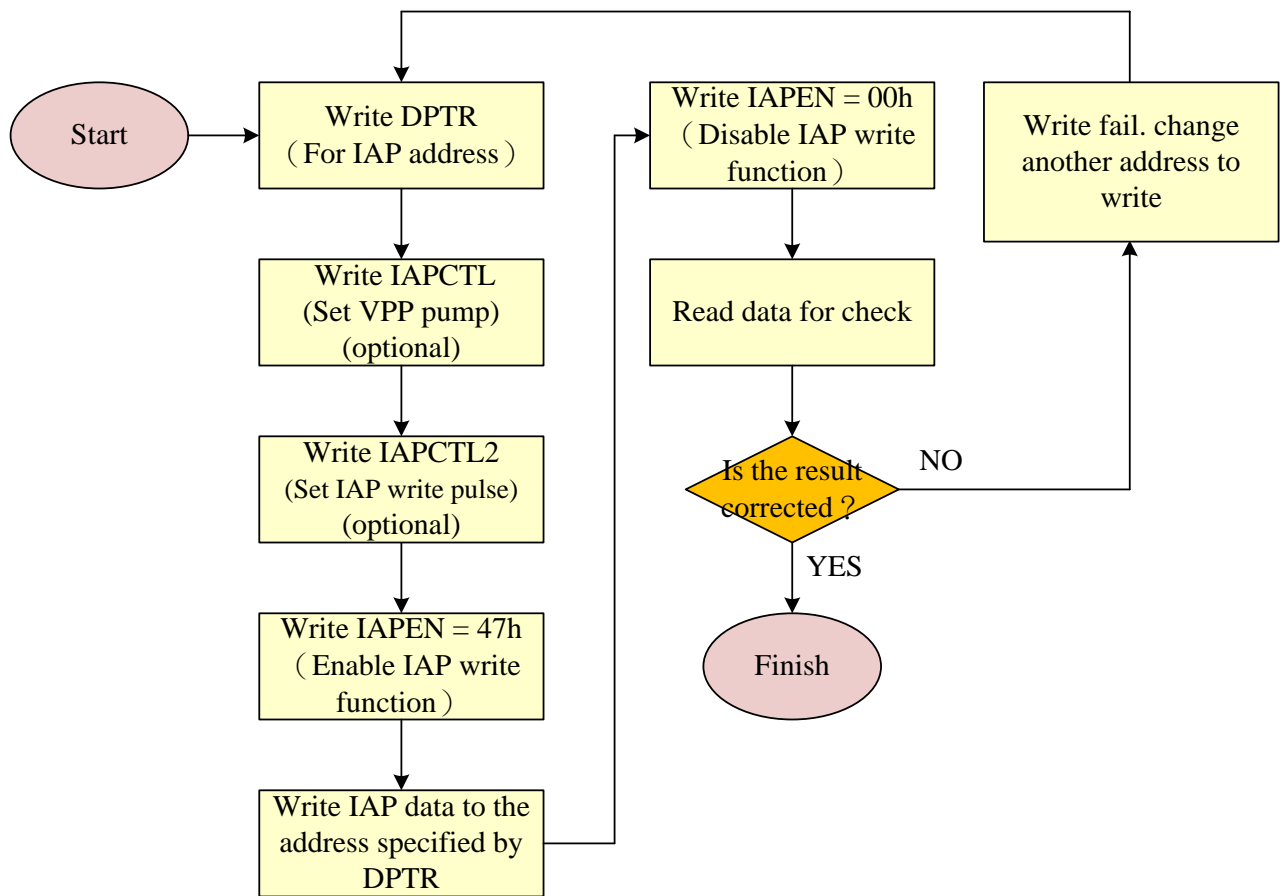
Start

Write DPTR
（For IAP address）

Write IAPCTL
(Set VPP pump)
(optional)

Write IAPCTL2
(Set IAP write pulse)
(optional)

Write IAPEN = 47h
（Enable IAP write function）

Write IAP data to the address specified by DPTR

Write IAPEN = 00h
（Disable IAP write function）

Read data for check

Is the result corrected？

NO

YES

Finish

Write fail. change another address to write